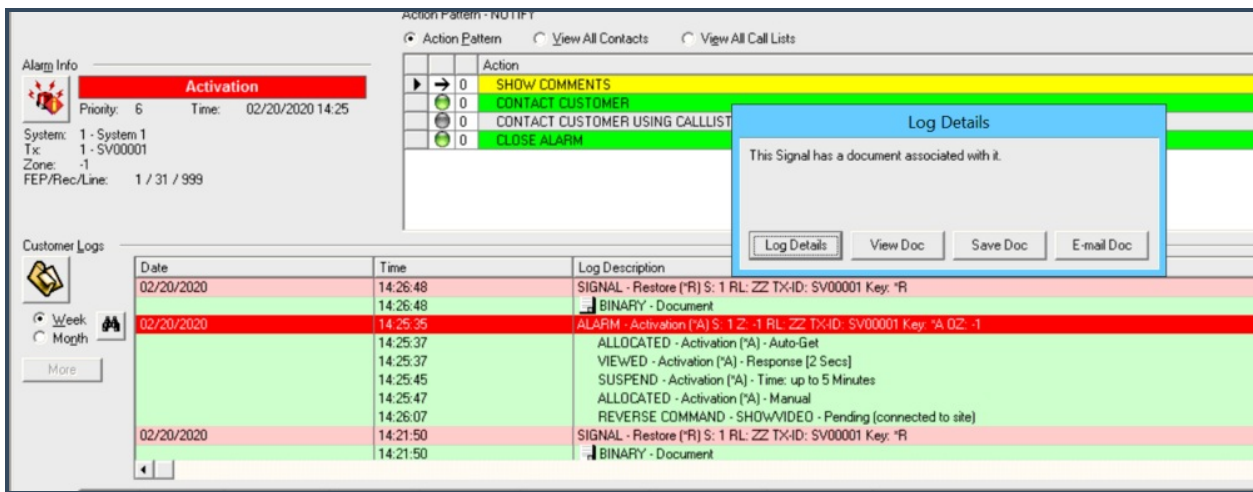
Action Pattern - NOTIFY

Action Pattern   View All Contacts   View All Call Lists

| | | Action |
|---|---|---|
| → | 0 | SHOW COMMENTS |
| | 0 | CONTACT CUSTOMER |
| | 0 | CONTACT CUSTOMER USING CALLLIST |
| | 0 | CLOSE ALARM |

Alarm Info

Activation

Priority: 6   Time: 02/20/2020 14:25

System: 1 - System 1
Tx: 1 - SV00001
Zone: -1
FEP/Rec/Line: 1 / 31 / 999

Log Details

This Signal has a document associated with it.

Log Details   View Doc   Save Doc   E-mail Doc

Customer Logs

Week
Month

More

| Date | Time | Log Description |
|---|---|---|
| 02/20/2020 | 14:26:48 | SIGNAL - Restore (*R) S: 1 RL: ZZ TX-ID: SV00001 Key: *R |
| | 14:26:48 | BINARY - Document |
| 02/20/2020 | 14:25:35 | ALARM - Activation (*A) S: 1 Z: -1 RL: ZZ TX-ID: SV00001 Key: *A 0Z: -1 |
| | 14:25:37 | ALLOCATED - Activation (*A) - Auto-Get |
| | 14:25:37 | VIEWED - Activation (*A) - Response [2 Secs] |
| | 14:25:45 | SUSPEND - Activation (*A) - Time: up to 5 Minutes |
| | 14:25:47 | ALLOCATED - Activation (*A) - Manual |
| | 14:26:07 | REVERSE COMMAND - SHOWVIDEO - Pending (connected to site) |
| 02/20/2020 | 14:21:50 | SIGNAL - Restore (*R) S: 1 RL: ZZ TX-ID: SV00001 Key: *R |
| | 14:21:50 | BINARY - Document |